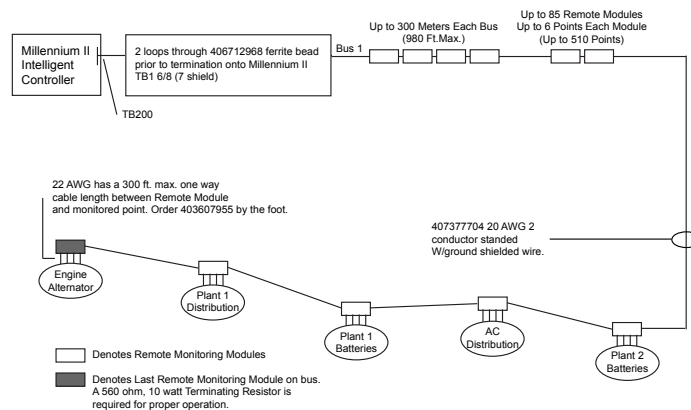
Millennium II Intelligent Controller

TB200

2 loops through 406712968 ferrite bead prior to termination onto Millennium II TB1 6/8 (7 shield)

Bus 1

Up to 300 Meters Each Bus (980 Ft.Max.)

Up to 85 Remote Modules Up to 6 Points Each Module (Up to 510 Points)

22 AWG has a 300 ft. max. one way cable length between Remote Module and monitored point. Order 403607955 by the foot.

407377704 20 AWG 2 conductor standed W/ground shielded wire.

Engine Alternator

Plant 1 Distribution

Plant 1 Batteries

AC Distribution

Plant 2 Batteries

Denotes Remote Monitoring Modules

Denotes Last Remote Monitoring Module on bus. A 560 ohm, 10 watt Terminating Resistor is required for proper operation.